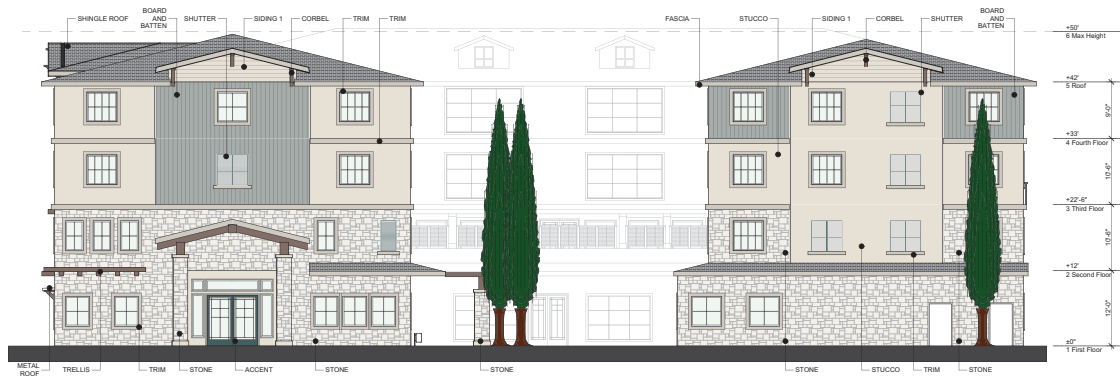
SHINGLE ROOF
BOARD AND BATTEN
SHUTTER
SIDING 1
CORBEL
TRIM
TRIM
FASCIA
STUCCO
SIDING 1
CORBEL
SHUTTER
BOARD AND BATTEN

+50'
6 Max Height
+42'
5 Roof
9'-0"
+33'
4 Fourth Floor
10'-6"
+22'-6"
3 Third Floor
10'-6"
+12'
2 Second Floor
12'-0"
±0"
1 First Floor

METAL ROOF
TRELLIS
TRIM
STONE
ACCENT
STONE
STONE
STONE
STUCCO
TRIM
STONE